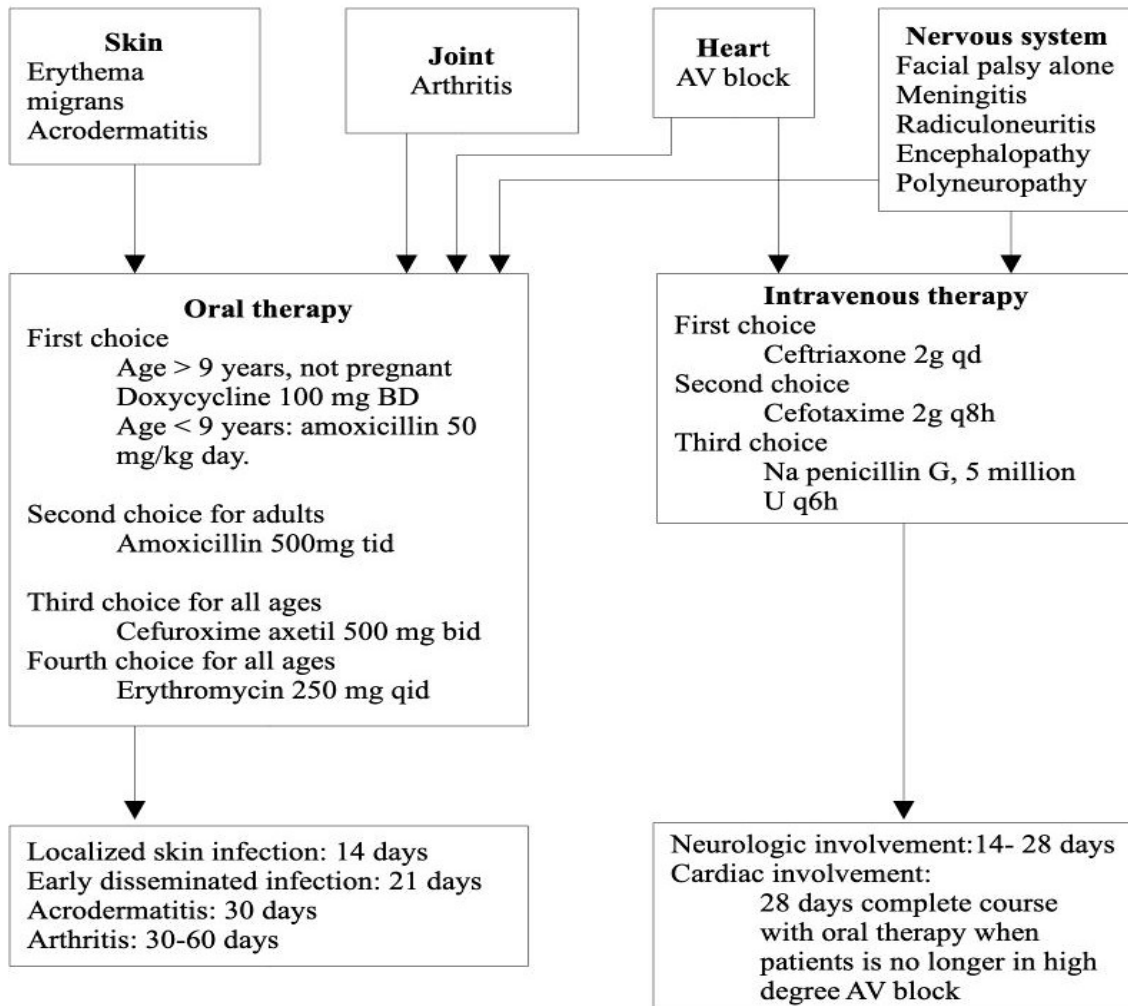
**Skin**
Erythema migrans
Acrodermatitis

**Joint**
Arthritis

**Heart**
AV block

**Nervous system**
Facial palsy alone
Meningitis
Radiculoneuritis
Encephalopathy
Polyneuropathy

**Oral therapy**
First choice
Age > 9 years, not pregnant
Doxycycline 100 mg BD
Age < 9 years: amoxicillin 50 mg/kg day.

Second choice for adults
Amoxicillin 500mg tid

Third choice for all ages
Cefuroxime axetil 500 mg bid
Fourth choice for all ages
Erythromycin 250 mg qid

**Intravenous therapy**
First choice
Ceftriaxone 2g qd
Second choice
Cefotaxime 2g q8h
Third choice
Na penicillin G, 5 million U q6h

Localized skin infection: 14 days
Early disseminated infection: 21 days
Acrodermatitis: 30 days
Arthritis: 30-60 days

Neurologic involvement:14- 28 days
Cardiac involvement:
28 days complete course with oral therapy when patients is no longer in high degree AV block